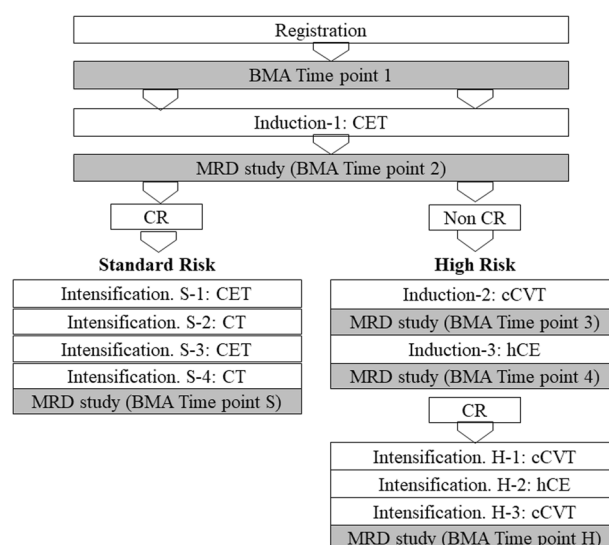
Registration

BMA Time point 1

Induction-1: CET

MRD study (BMA Time point 2)

CR

Standard Risk

Intensification. S-1: CET

Intensification. S-2: CT

Intensification. S-3: CET

Intensification. S-4: CT

MRD study (BMA Time point S)

Non CR

High Risk

Induction-2: cCVT

MRD study (BMA Time point 3)

Induction-3: hCE

MRD study (BMA Time point 4)

CR

Intensification. H-1: cCVT

Intensification. H-2: hCE

Intensification. H-3: cCVT

MRD study (BMA Time point H)